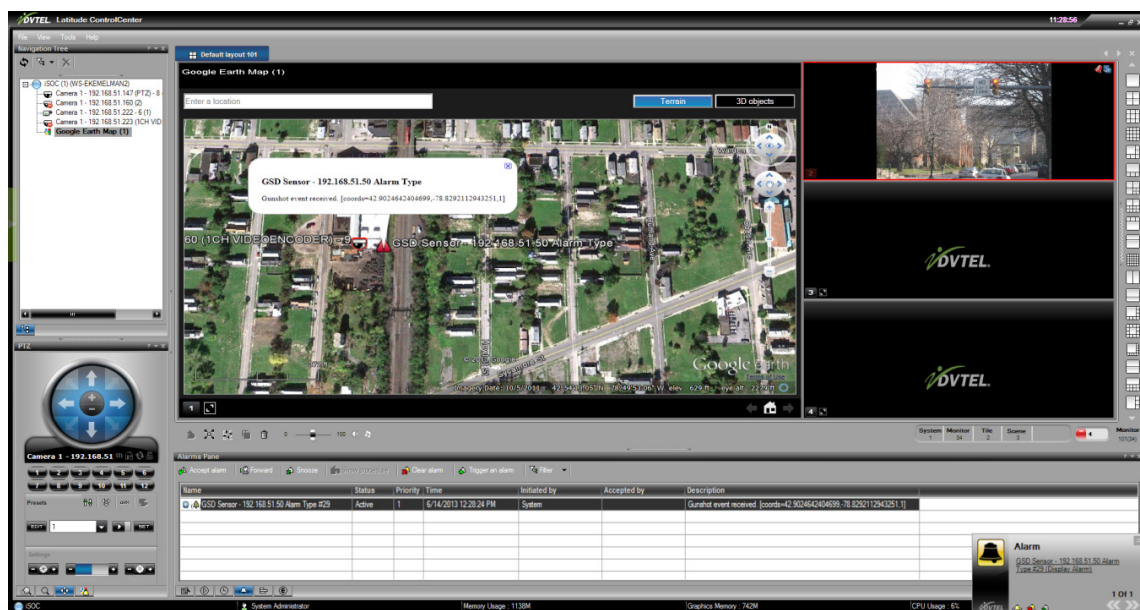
DVTEL Latitude ControlCenter

11:28:56

File View Tools Help

Navigation Tree

iSOC (1) (WS-EKEMELMAN2)
Camera 1 - 192.168.51.147 (PTZ) - 8
Camera 1 - 192.168.51.160 (2)
Camera 1 - 192.168.51.222 - 6 (1)
Camera 1 - 192.168.51.223 (1CH VID
Google Earth Map (1)

Default layout 101

Google Earth Map (1)

Enter a location

Terrain

3D objects

GSD Sensor - 192.168.51.50 Alarm Type

Gunshot event received. [coords=42.9024642404699,-78.8292112943251,1]

60 (1CH VIDEO ENCODER) - 9

GSD Sensor - 192.168.51.50 Alarm Type

Google Earth

Imagery Date: 10/5/2011 42°54'11.05" N 78°49'53.06" W elev 629 ft eye alt 2224 ft

DVTEL.

DVTEL.

1

2

3

4

PTZ

Camera 1 - 192.168.51

1 2 3 4 5 6
7 8 9 10 11 12

Presets

EDIT 1 SET

Settings

System 1 Monitor 34 Tile 2 Scene 1

Monitor 101(34)

Alarms Pane

Accept alarm Forward Snooze Show procedure Clear alarm Trigger an alarm Filter

| Name | Status | Priority | Time | Initiated by | Accepted by | Description |
|---|---|---|---|---|---|---|
| GSD Sensor - 192.168.51.50 Alarm Type #29 | Active | 1 | 6/14/2013 12:28:24 PM | System | | Gunshot event received. [coords=42.9024642404699,-78.8292112943251,1] |

Alarm

GSD Sensor - 192.168.51.50 Alarm Type #29 (Display Alarm)

1 Of 1

iSOC

System Administrator

Memory Usage : 1138M

Graphics Memory : 742M

CPU Usage : 6%

DVTEL